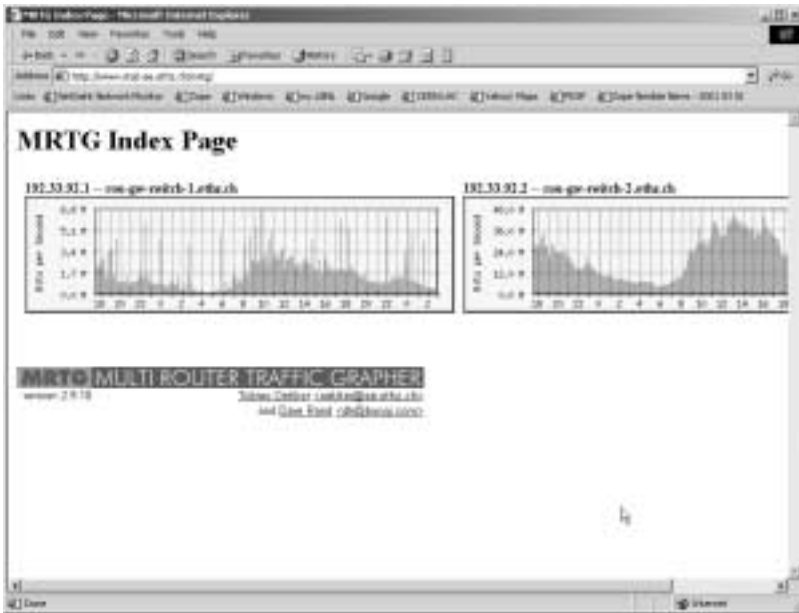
MRTG Index Page - Microsoft Internet Explorer

File Edit View Favorites Tools Help

Back Search Favorites History

Address http://www.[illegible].ethz.ch/mrtg/

Links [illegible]

MRTG Index Page

192.33.92.1 -- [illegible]-switch-1.ethz.ch

Bits per Second

6.8 M
5.1 M
3.4 M
1.7 M
0.0 M

18 20 22 0 2 4 6 8 10 12 14 16 18 20 22 0 2

192.33.92.2 -- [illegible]-switch-2.ethz.ch

Bits per Second

48.0 M
36.0 M
24.0 M
12.0 M
0.0 M

18 20 22 0 2 4 6 8 10 12 14 16 18

MRTG MULTI ROUTER TRAFFIC GRAPHER

version 2.9.18

Tobias Oetiker <oetiker@ee.ethz.ch>

and Dave Rand <dlr@bungi.com>

Done

Internet